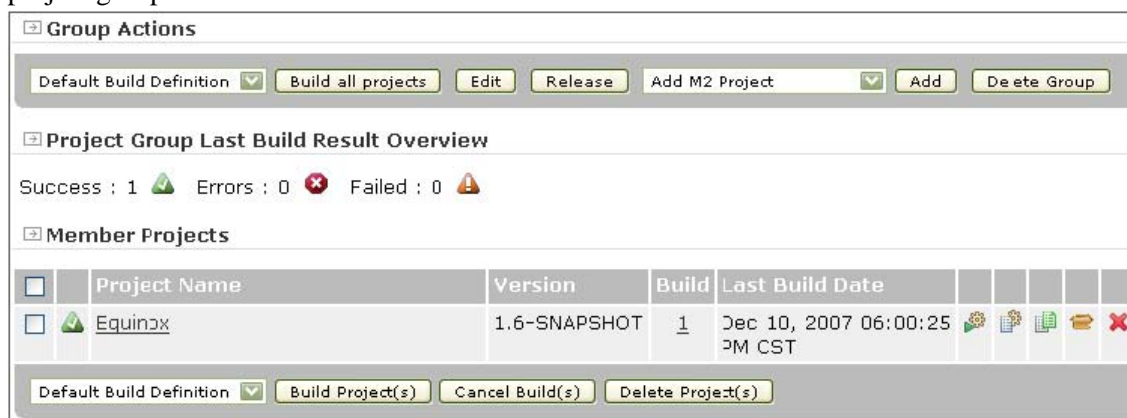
Group Actions

Default Build Definition | Build all projects | Edit | Release | Add M2 Project | Add | Delete Group

Project Group Last Build Result Overview

Success : 1 Errors : 0 Failed : 0

Member Projects

| | | Project Name | Version | Build | Last Build Date |
|---|---|---|---|---|---|
| | | Equinox | 1.6-SNAPSHOT | 1 | Dec 10, 2007 06:00:25 PM CST |

Default Build Definition | Build Project(s) | Cancel Build(s) | Delete Project(s)